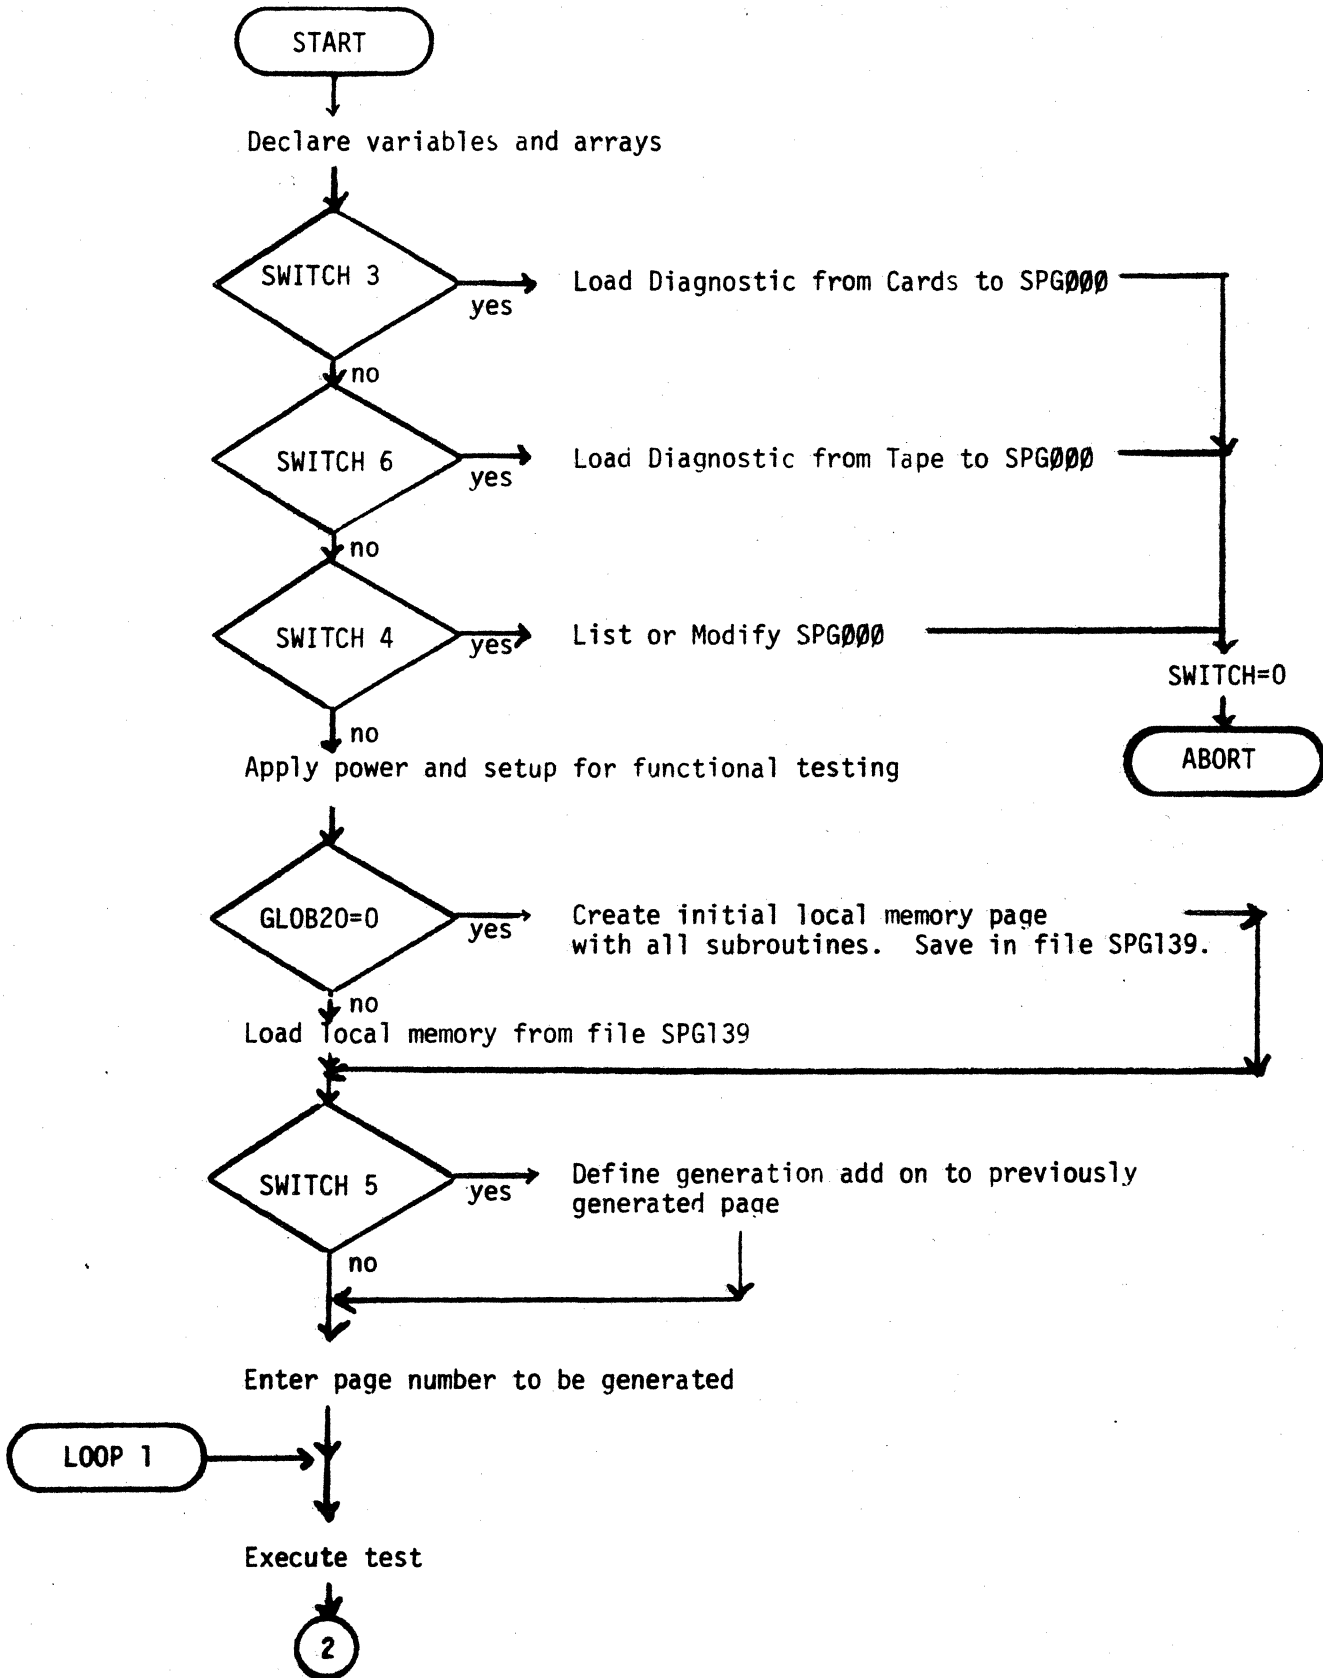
START

Declare variables and arrays

SWITCH 3

yes

Load Diagnostic from Cards to SPGØØØ

no

SWITCH 6

yes

Load Diagnostic from Tape to SPGØØØ

no

SWITCH 4

yes

List or Modify SPGØØØ

SWITCH=0

ABORT

no

Apply power and setup for functional testing

GLOB20=0

yes

Create initial local memory page with all subroutines. Save in file SPG139.

no

Load local memory from file SPG139

SWITCH 5

yes

Define generation add on to previously generated page

no

Enter page number to be generated

LOOP 1

Execute test

2